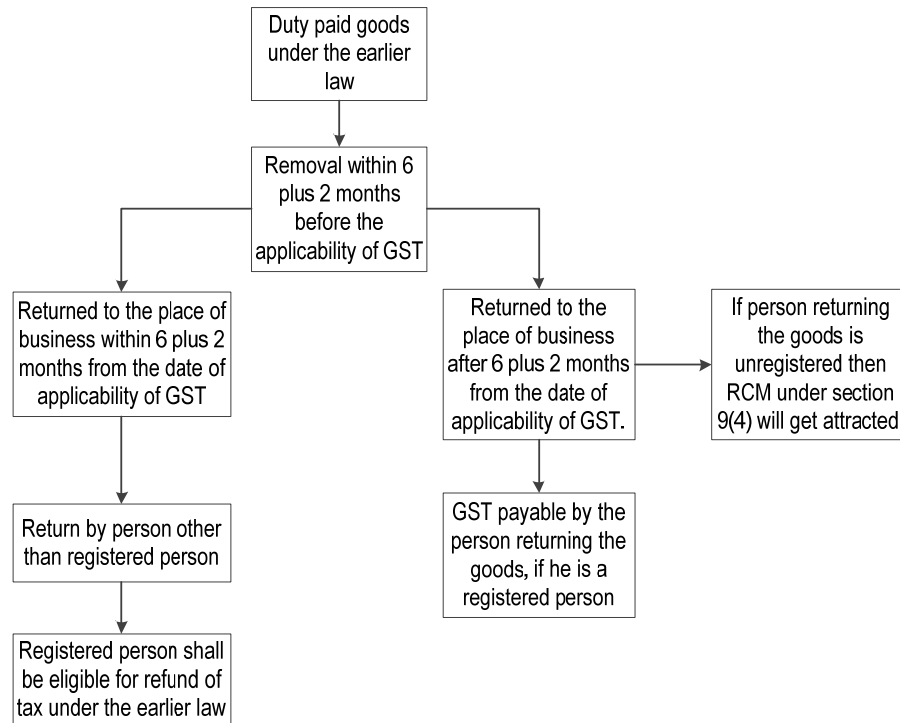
Duty paid goods under the earlier law

Removal within 6 plus 2 months before the applicability of GST

Returned to the place of business within 6 plus 2 months from the date of applicability of GST

Return by person other than registered person

Registered person shall be eligible for refund of tax under the earlier law

Returned to the place of business after 6 plus 2 months from the date of applicability of GST.

If person returning the goods is unregistered then RCM under section 9(4) will get attracted

GST payable by the person returning the goods, if he is a registered person